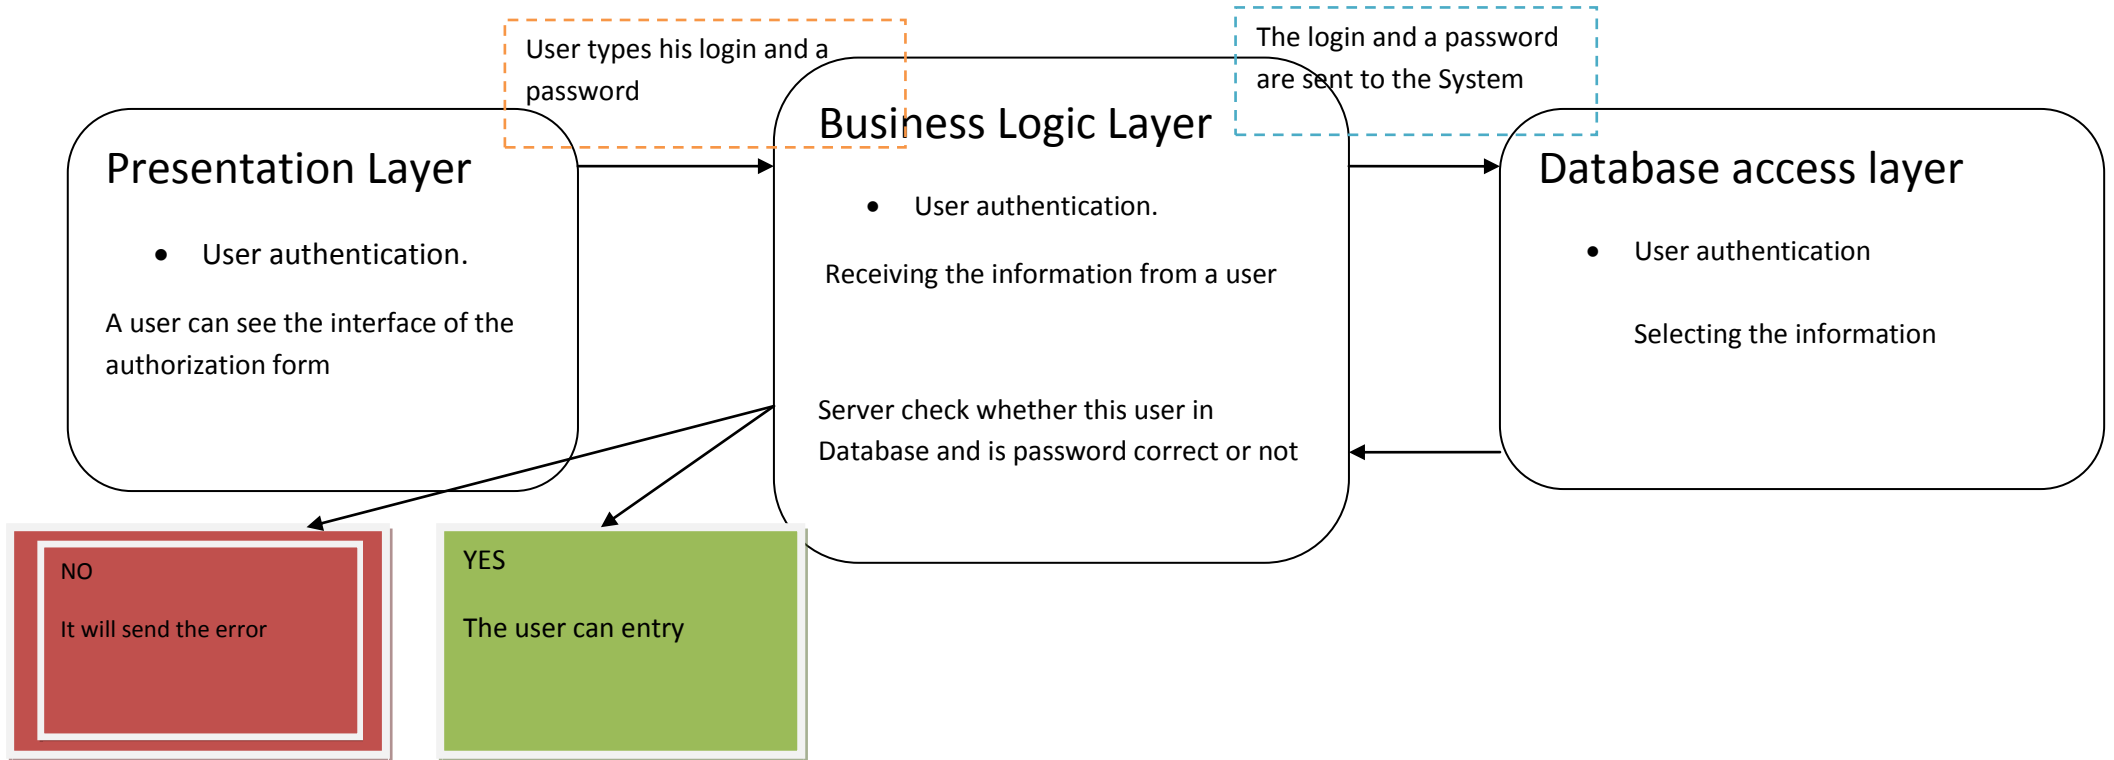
User types his login and a password

The login and a password are sent to the System

Presentation Layer

- User authentication.

A user can see the interface of the authorization form

Business Logic Layer

- User authentication.

Receiving the information from a user

Server check whether this user in Database and is password correct or not

Database access layer

- User authentication

Selecting the information

NO

It will send the error

YES

The user can entry